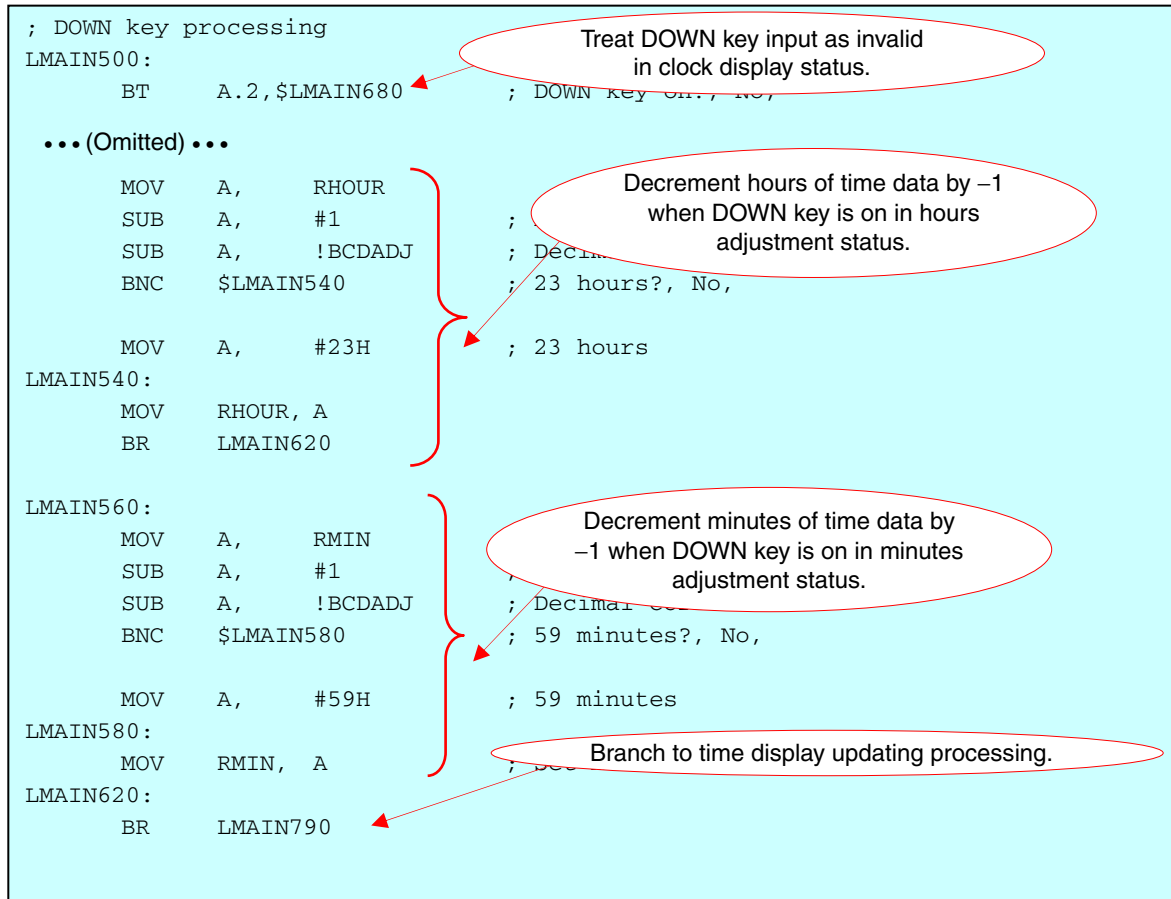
; DOWN key processing
LMAIN500:
BT A.2,$LMAIN680 ; DOWN key on?, No,

Treat DOWN key input as invalid in clock display status.

••• (Omitted) •••

MOV A, RHOUR
SUB A, #1 ;
SUB A, !BCDADJ ; Decim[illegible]
BNC $LMAIN540 ; 23 hours?, No,

MOV A, #23H ; 23 hours
LMAIN540:
MOV RHOUR, A
BR LMAIN620

Decrement hours of time data by –1 when DOWN key is on in hours adjustment status.

LMAIN560:
MOV A, RMIN
SUB A, #1 ;
SUB A, !BCDADJ ; Decimal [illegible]
BNC $LMAIN580 ; 59 minutes?, No,

MOV A, #59H ; 59 minutes
LMAIN580:
MOV RMIN, A ; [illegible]
LMAIN620:
BR LMAIN790

Decrement minutes of time data by –1 when DOWN key is on in minutes adjustment status.

Branch to time display updating processing.